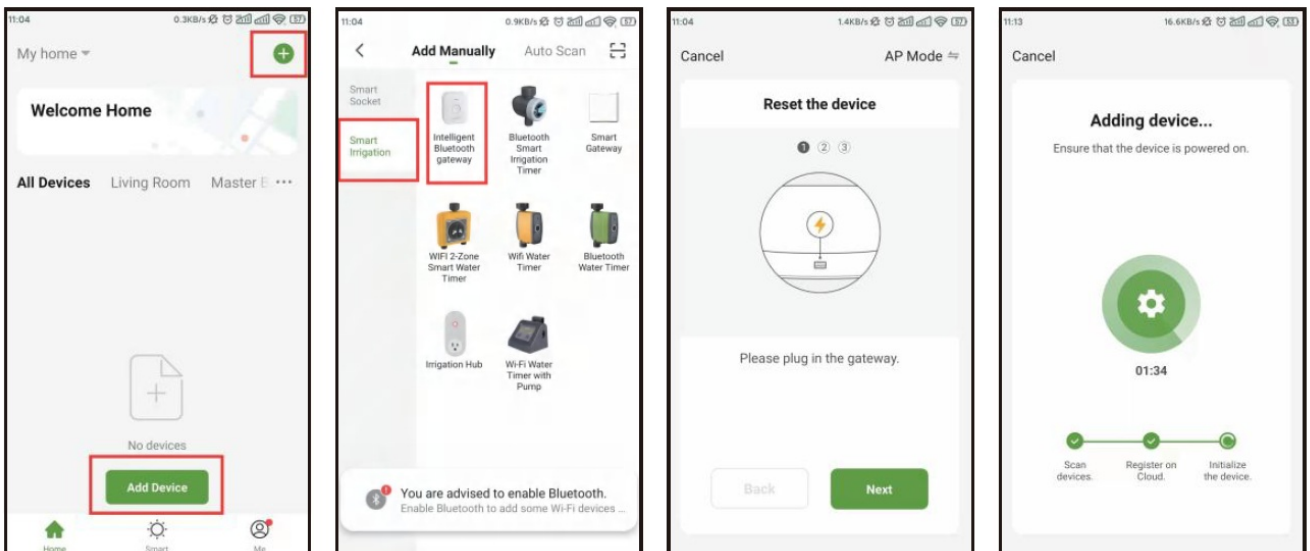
11:04 0.3KB/s 57

My home

Welcome Home

All Devices Living Room Master B ···

No devices

Add Device

Home Smart Me

11:04 0.9KB/s 57

Add Manually Auto Scan

Smart Socket

Smart Irrigation

Intelligent Bluetooth gateway

Bluetooth Smart Irrigation Timer

Smart Gateway

WIFI 2-Zone Smart Water Timer

Wifi Water Timer

Bluetooth Water Timer

Irrigation Hub

Wi-Fi Water Timer with Pump

You are advised to enable Bluetooth.
Enable Bluetooth to add some Wi-Fi devices ...

11:04 1.4KB/s 57

Cancel AP Mode

Reset the device

1 2 3

Please plug in the gateway.

Back Next

11:13 16.6KB/s 57

Cancel

Adding device...

Ensure that the device is powered on.

01:34

Scan devices.

Register on Cloud.

Initialize the device.